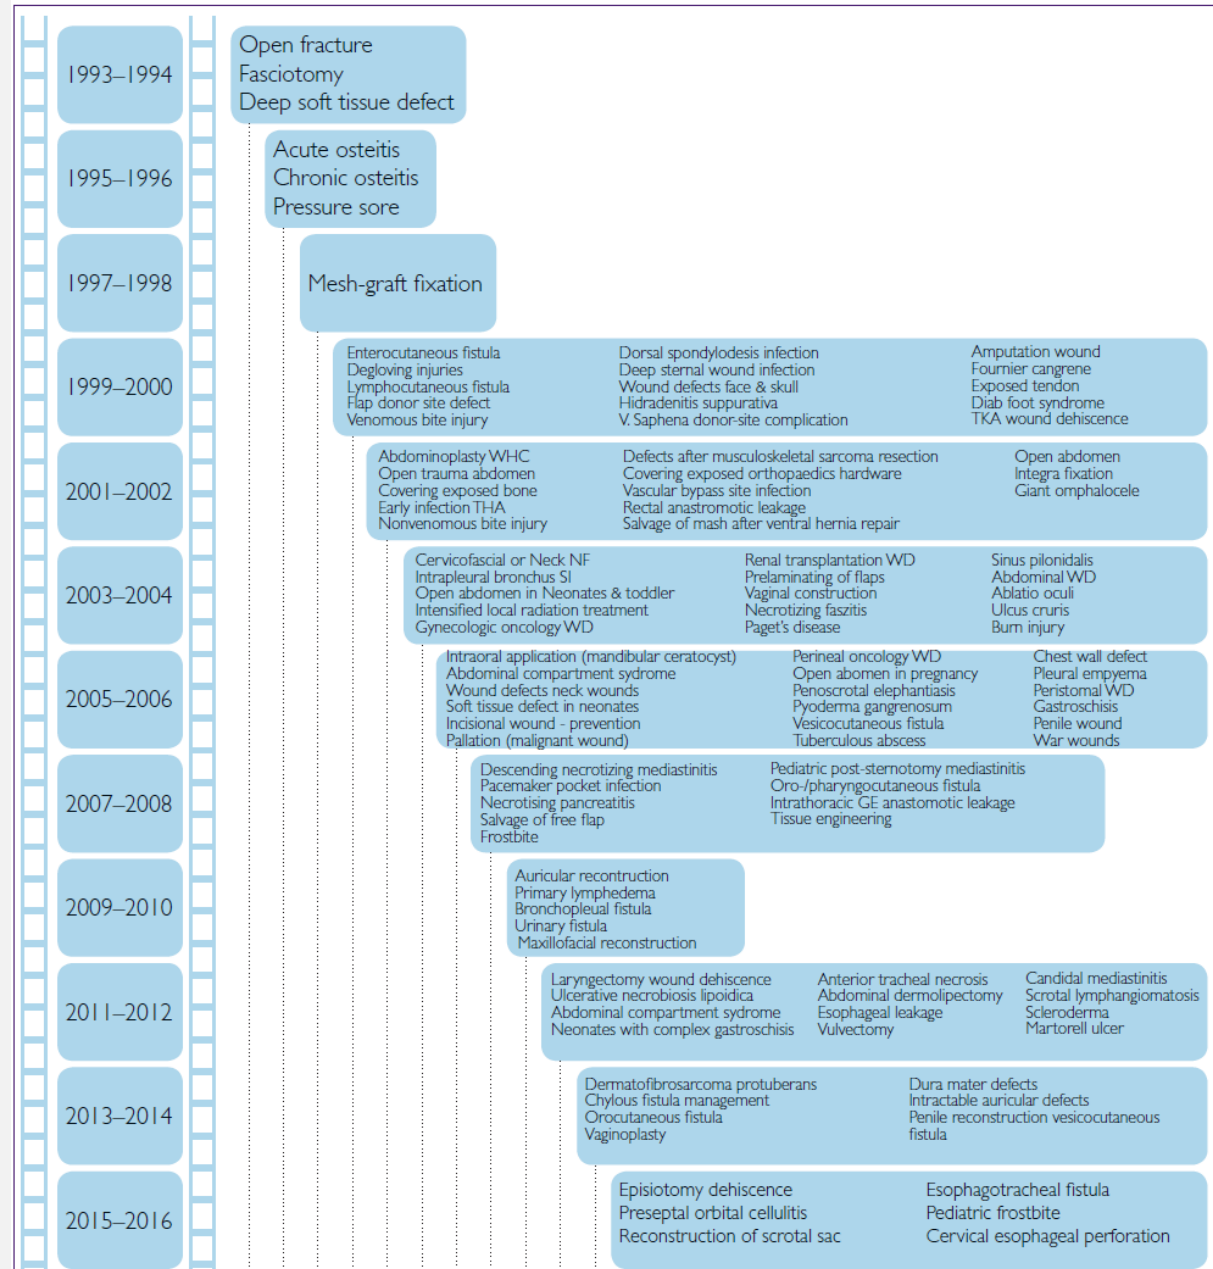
1993–1994

Open fracture
Fasciotomy
Deep soft tissue defect

1995–1996

Acute osteitis
Chronic osteitis
Pressure sore

1997–1998

Mesh-graft fixation

1999–2000

Enterocutaneous fistula
Degloving injuries
Lymphocutaneous fistula
Flap donor site defect
Venomous bite injury

Dorsal spondylodesis infection
Deep sternal wound infection
Wound defects face & skull
Hidradenitis suppurativa
V. Saphena donor-site complication

Amputation wound
Fournier cangrene
Exposed tendon
Diab foot syndrome
TKA wound dehiscence

2001–2002

Abdominoplasty WHC
Open trauma abdomen
Covering exposed bone
Early infection THA
Nonvenomous bite injury

Defects after musculoskeletal sarcoma resection
Covering exposed orthopaedics hardware
Vascular bypass site infection
Rectal anastromotic leakage
Salvage of mash after ventral hernia repair

Open abdomen
Integra fixation
Giant omphalocele

2003–2004

Cervicofascial or Neck NF
Intrapleural bronchus SI
Open abdomen in Neonates & toddler
Intensified local radiation treatment
Gynecologic oncology WD

Renal transplantation WD
Prelaminating of flaps
Vaginal construction
Necrotizing faszitis
Paget's disease

Sinus pilonidalis
Abdominal WD
Ablatio oculi
Ulcus cruris
Burn injury

2005–2006

Intraoral application (mandibular ceratocyst)
Abdominal compartment sydrome
Wound defects neck wounds
Soft tissue defect in neonates
Incisional wound - prevention
Pallation (malignant wound)

Perineal oncology WD
Open abomen in pregnancy
Penoscrotal elephantiasis
Pyoderma gangrenosum
Vesicocutaneous fistula
Tuberculous abscess

Chest wall defect
Pleural empyema
Peristomal WD
Gastroschisis
Penile wound
War wounds

2007–2008

Descending necrotizing mediastinitis
Pacemaker pocket infection
Necrotising pancreatitis
Salvage of free flap
Frostbite

Pediatric post-sternotomy mediastinitis
Oro-/pharyngocutaneous fistula
Intrathoracic GE anastomotic leakage
Tissue engineering

2009–2010

Auricular recontruction
Primary lymphedema
Bronchopleual fistula
Urinary fistula
Maxillofacial reconstruction

2011–2012

Laryngectomy wound dehiscence
Ulcerative necrobiosis lipoidica
Abdominal compartment sydrome
Neonates with complex gastroschisis

Anterior tracheal necrosis
Abdominal dermolipectomy
Esophageal leakage
Vulvectomy

Candidal mediastinitis
Scrotal lymphangiomatosis
Scleroderma
Martorell ulcer

2013–2014

Dermatofibrosarcoma protuberans
Chylous fistula management
Orocutaneous fistula
Vaginoplasty

Dura mater defects
Intractable auricular defects
Penile reconstruction vesicocutaneous fistula

2015–2016

Episiotomy dehiscence
Preseptal orbital cellulitis
Reconstruction of scrotal sac

Esophagotracheal fistula
Pediatric frostbite
Cervical esophageal perforation